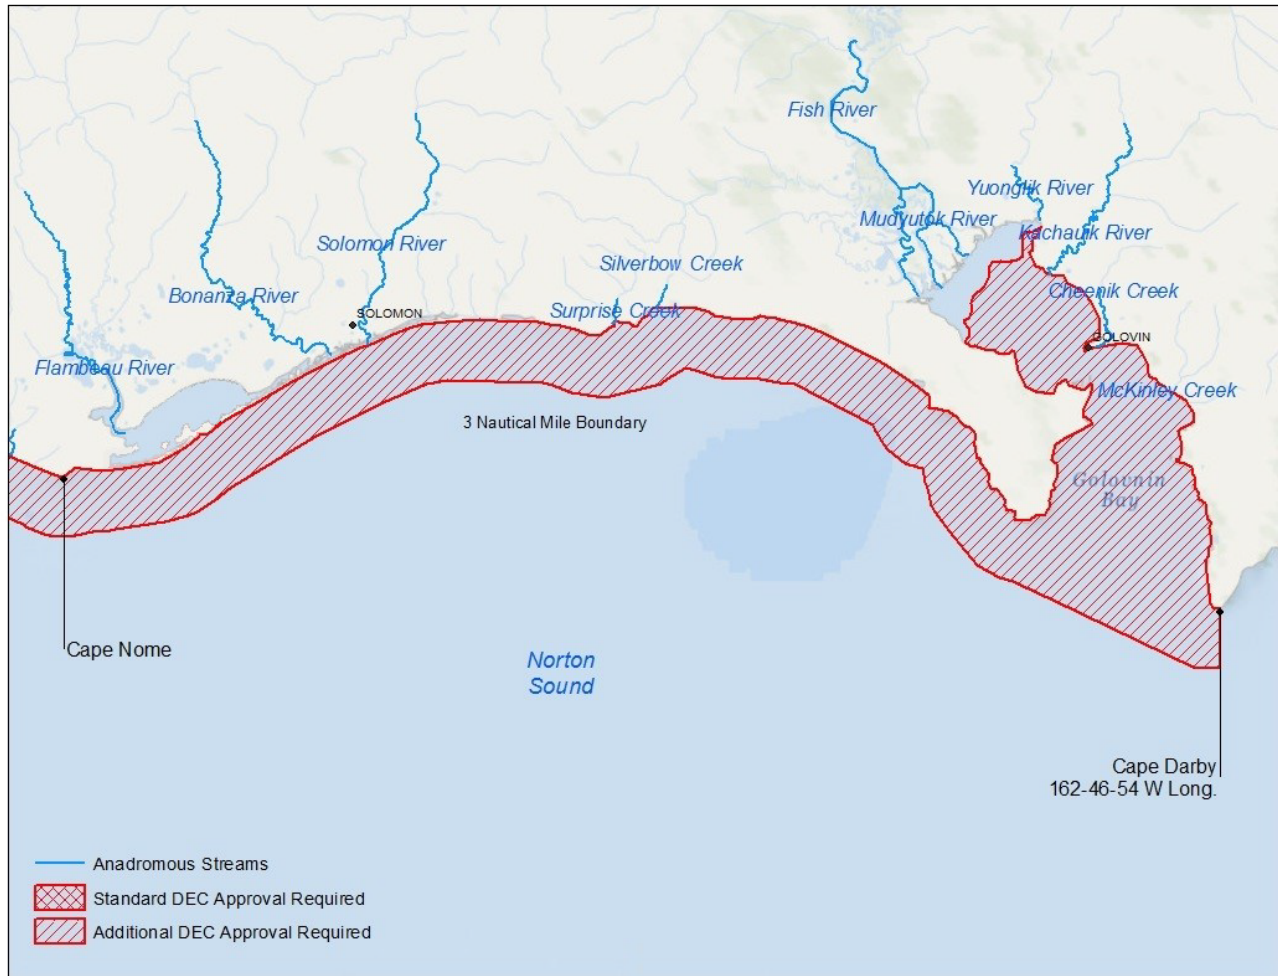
Fish River

Yuonglik River

Mudyutok River

Kachauik River

Solomon River

Silverbow Creek

Cheenik Creek

Bonanza River

SOLOMON

Surprise Creek

GOLOVIN

Flambeau River

McKinley Creek

3 Nautical Mile Boundary

Golovnin Bay

Cape Nome

Norton Sound

Cape Darby
162-46-54 W Long.

Anadromous Streams

Standard DEC Approval Required

Additional DEC Approval Required